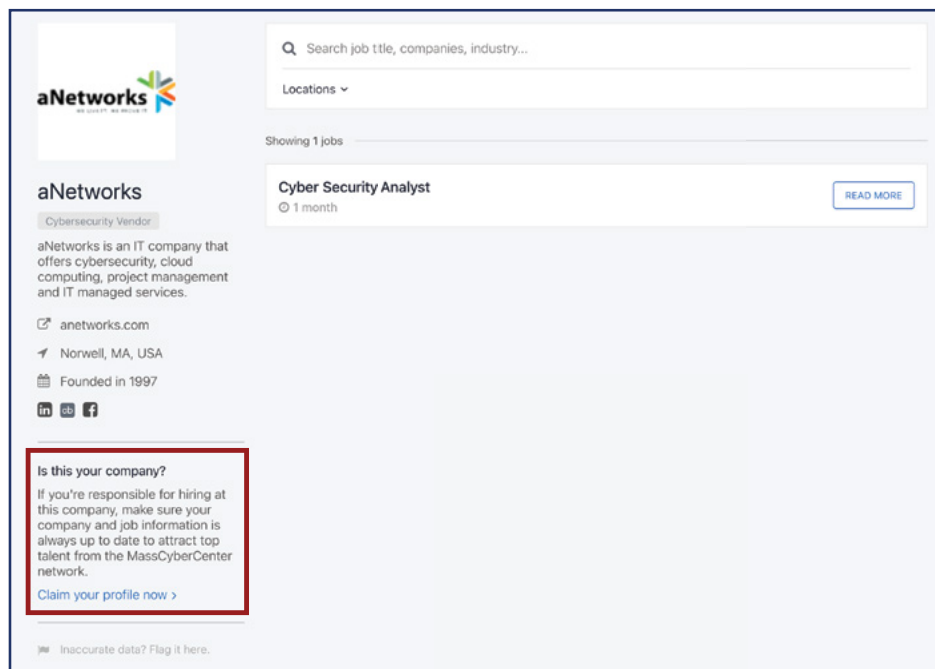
aNetworks
we  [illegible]

aNetworks

Cybersecurity Vendor

aNetworks is an IT company that offers cybersecurity, cloud computing, project management and IT managed services.

anetworks.com

Norwell, MA, USA

Founded in 1997

in cb f

Is this your company?

If you're responsible for hiring at this company, make sure your company and job information is always up to date to attract top talent from the MassCyberCenter network.

Claim your profile now ›

Inaccurate data? Flag it here.

Search job title, companies, industry...

Locations

Showing 1 jobs

Cyber Security Analyst
1 month

READ MORE